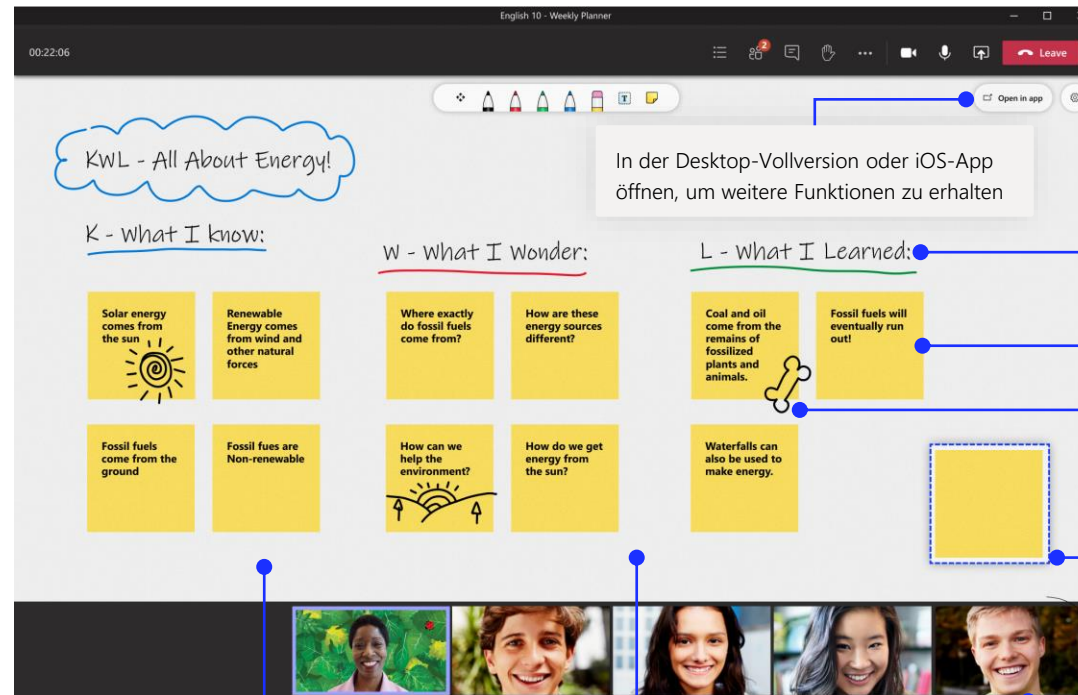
English 10 - Weekly Planner

00:22:06

2

Leave

Open in app

In der Desktop-Vollversion oder iOS-App öffnen, um weitere Funktionen zu erhalten

KWL - All About Energy!

K - What I know:

W - What I Wonder:

L - What I Learned:

Solar energy comes from the sun

Renewable Energy comes from wind and other natural forces

Where exactly do fossil fuels come from?

How are these energy sources different?

Coal and oil come from the remains of fossilized plants and animals.

Fossil fuels will eventually run out!

Fossil fuels come from the ground

Fossil fues are Non-renewable

How can we help the environment?

How do we get energy from the sun?

Waterfalls can also be used to make energy.